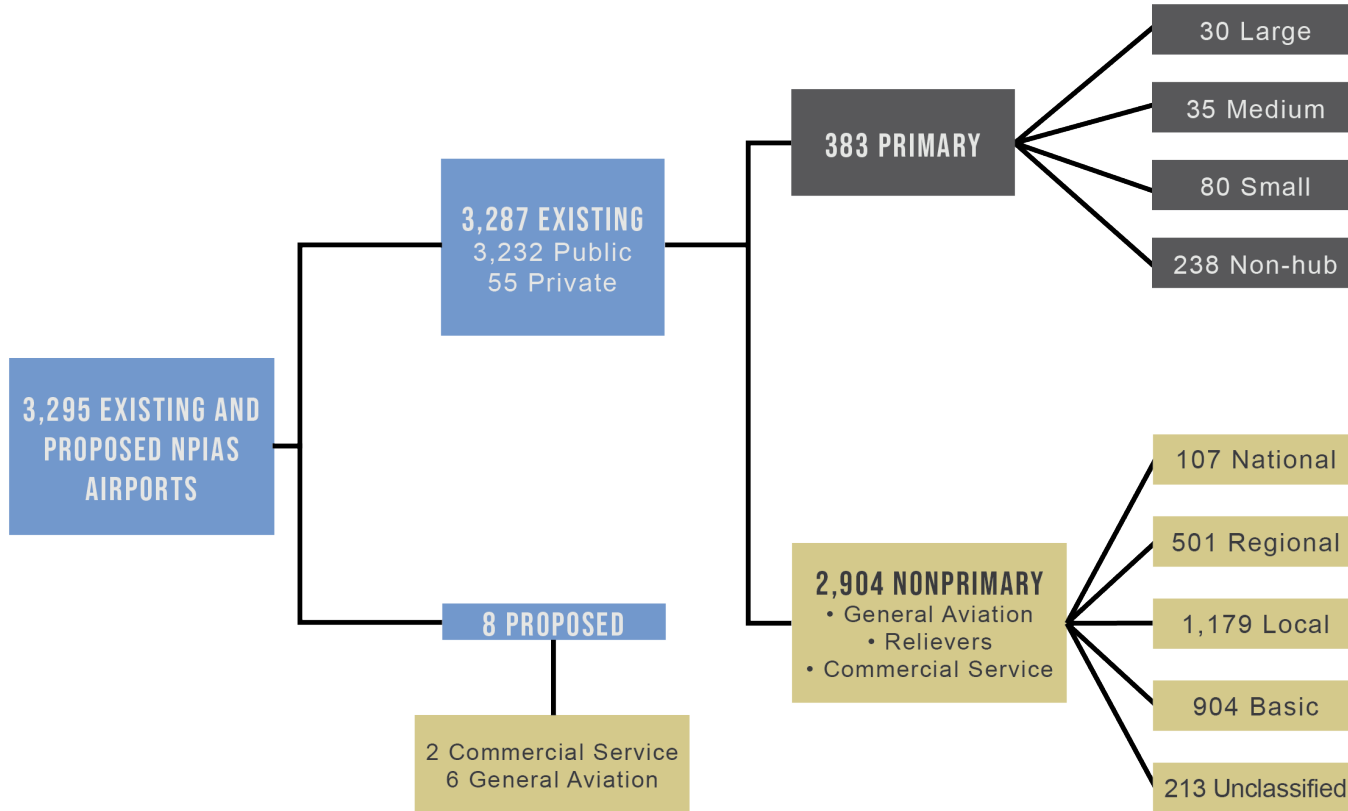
3,295 EXISTING AND PROPOSED NPIAS AIRPORTS

3,287 EXISTING
3,232 Public
55 Private

8 PROPOSED

2 Commercial Service
6 General Aviation

383 PRIMARY

30 Large
35 Medium
80 Small
238 Non-hub

2,904 NONPRIMARY
• General Aviation
• Relievers
• Commercial Service

107 National
501 Regional
1,179 Local
904 Basic
213 Unclassified